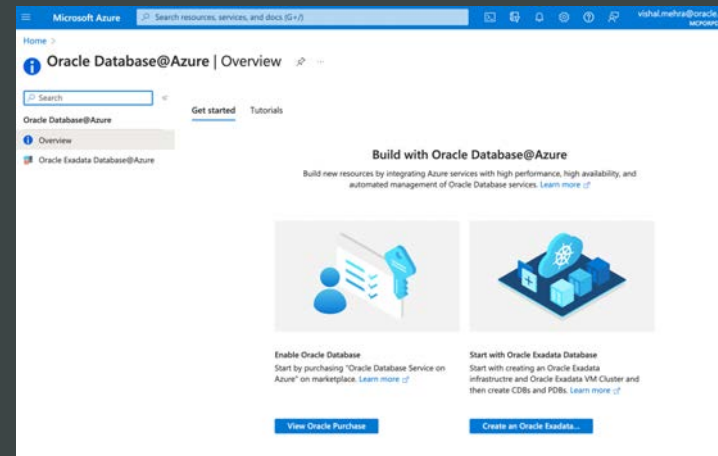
Microsoft Azure

Search resources, services, and docs (G+/)

vishal.mehra@oracle
MICROSOFT

Home >

Oracle Database@Azure | Overview

Search

Oracle Database@Azure

Overview

Oracle Exadata Database@Azure

Get started

Tutorials

Build with Oracle Database@Azure

Build new resources by integrating Azure services with high performance, high availability, and automated management of Oracle Database services. Learn more

Enable Oracle Database

Start by purchasing "Oracle Database Service on Azure" on marketplace. Learn more

View Oracle Purchase

Start with Oracle Exadata Database

Start with creating an Oracle Exadata infrastructre and Oracle Exadata VM Cluster and then create CDBs and PDBs. Learn more

Create an Oracle Exadata...